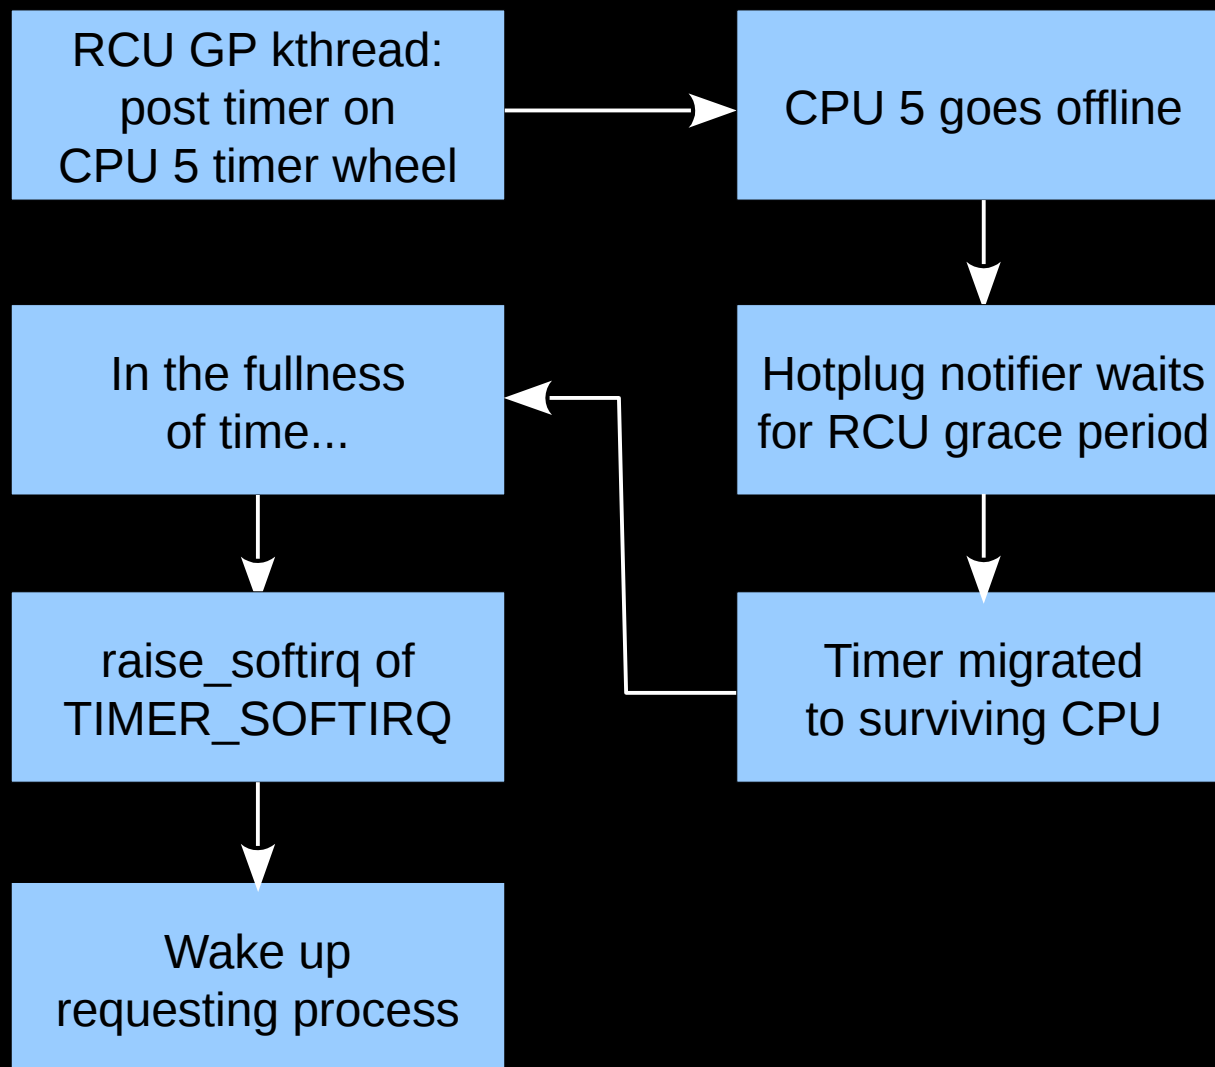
RCU GP kthread: post timer on CPU 5 timer wheel

CPU 5 goes offline

Hotplug notifier waits for RCU grace period

Timer migrated to surviving CPU

In the fullness of time...

raise_softirq of TIMER_SOFTIRQ

Wake up requesting process